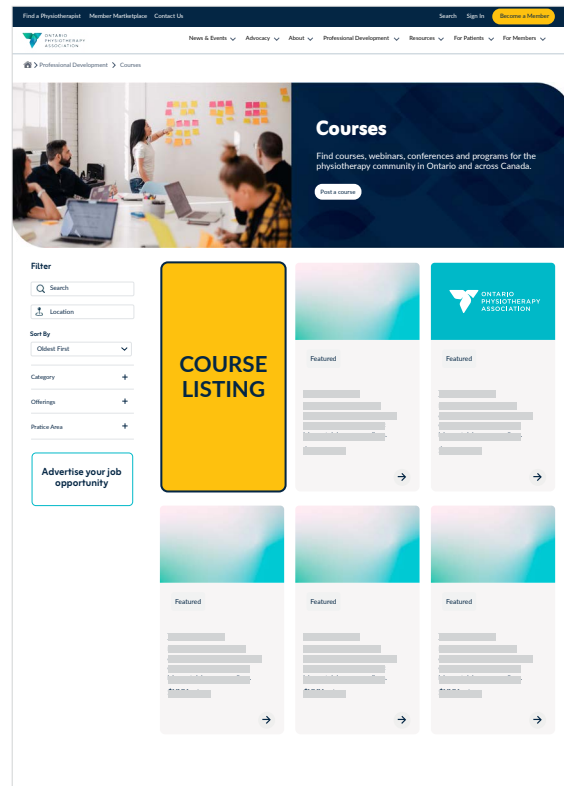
Find a Physiotherapist Member Marketplace Contact Us Search Sign In Become a Member

ONTARIO PHYSIOTHERAPY ASSOCIATION

News & Events Advocacy About Professional Development Resources For Patients For Members

Professional Development > Courses

Courses

Find courses, webinars, conferences and programs for the physiotherapy community in Ontario and across Canada.

Post a course

Filter

Search

Location

Sort By

Oldest First

Category +

Offerings +

Pratice Area +

Advertise your job opportunity

COURSE LISTING

Featured

ONTARIO PHYSIOTHERAPY ASSOCIATION

Featured

Featured

Featured

Featured